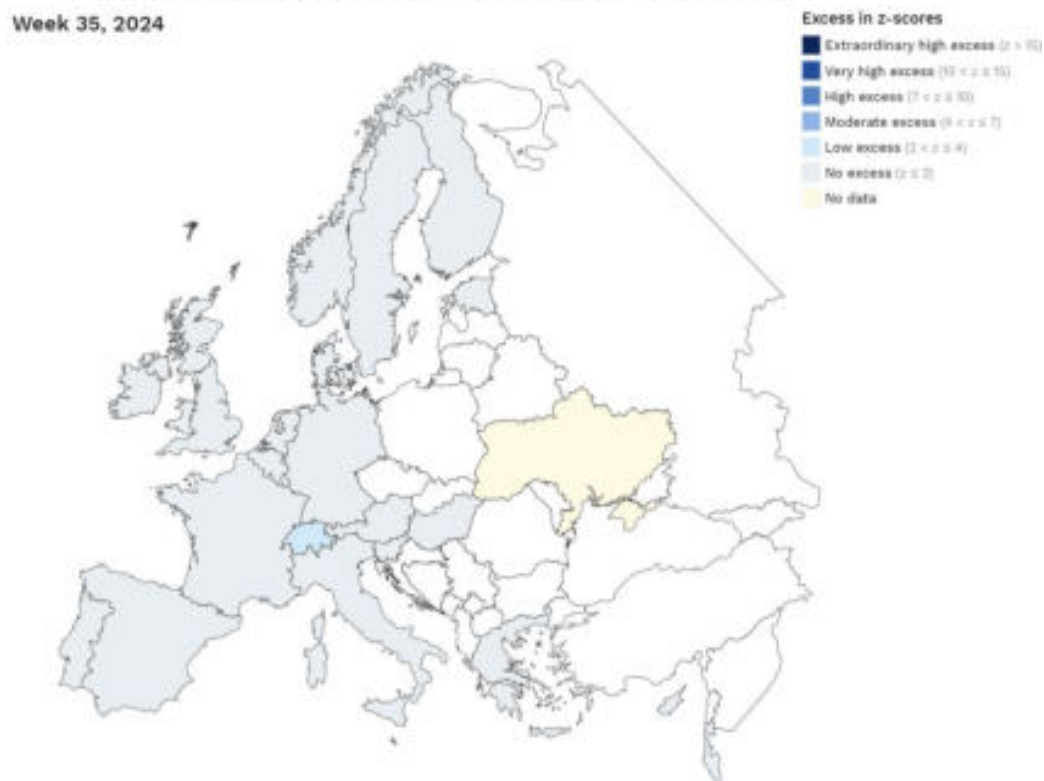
Week 35, 2024

Excess in z-scores
Extraordinary high excess (z > 15)
Very high excess (10 < z ≤ 15)
High excess (7 < z ≤ 10)
Moderate excess (4 < z ≤ 7)
Low excess (2 < z ≤ 4)
No excess (z ≤ 2)
No data